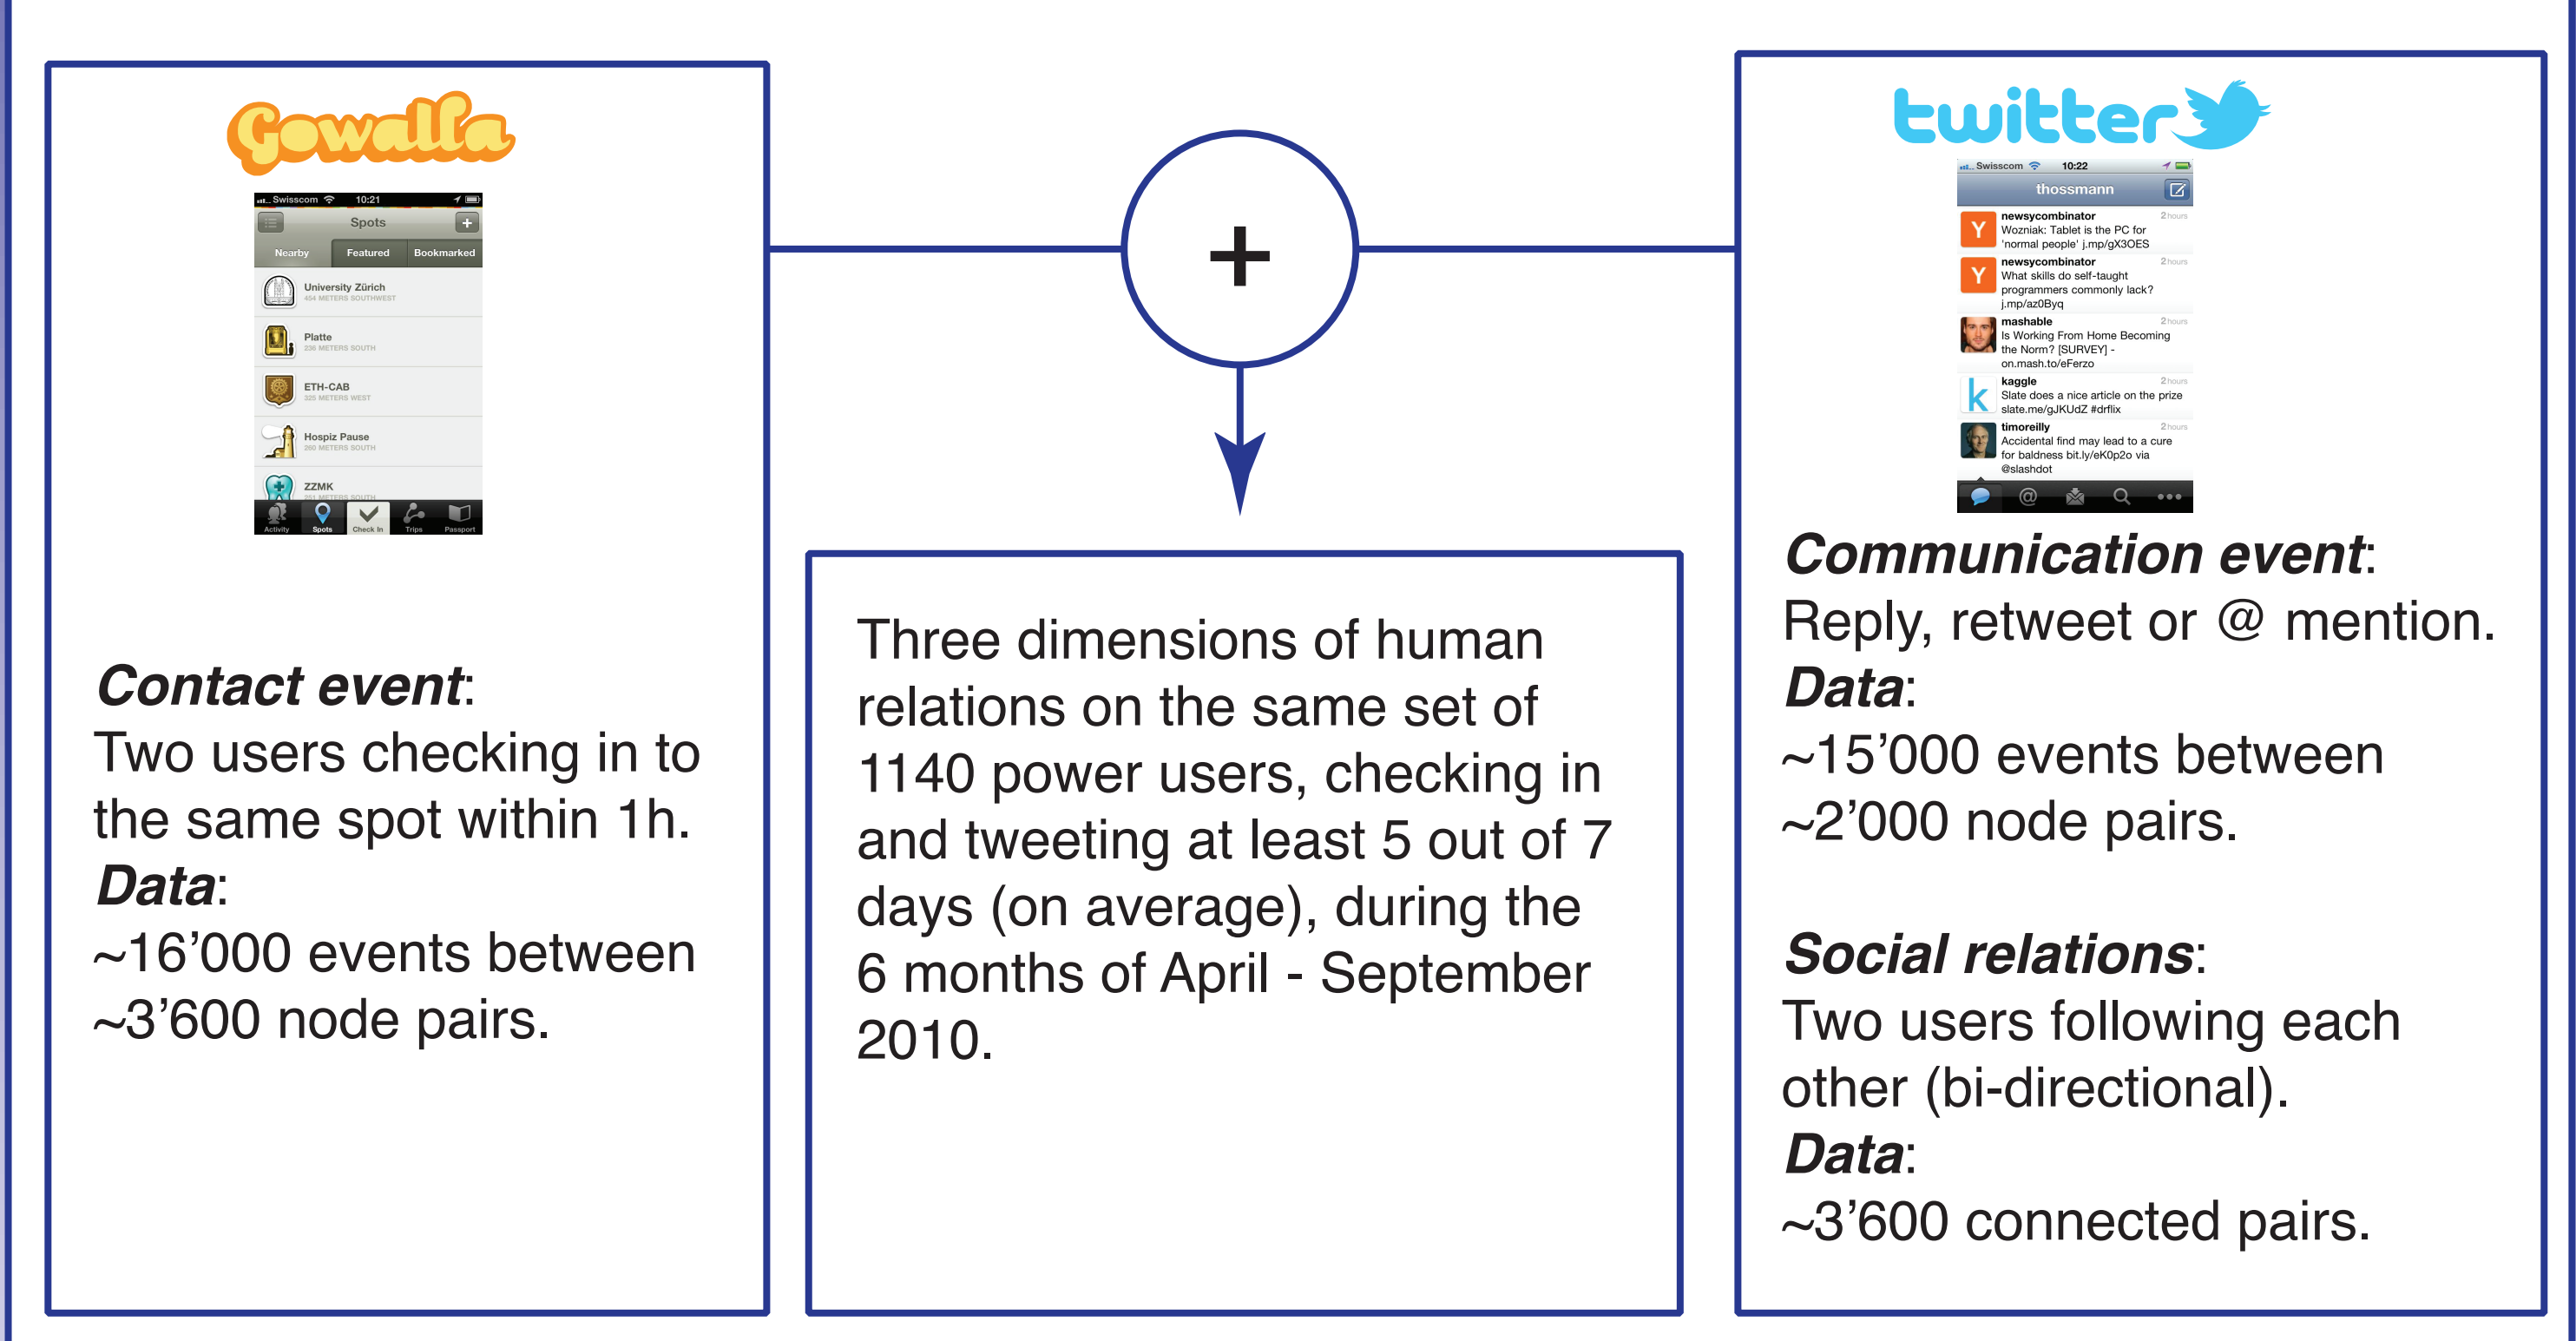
Gowalla

Swisscom 10:21

Spots

Nearby Featured Bookmarked

University Zürich
454 METERS SOUTHWEST

Platte
236 METERS SOUTH

ETH-CAB
325 METERS WEST

Hospiz Pause
260 METERS SOUTH

ZZMK
251 METERS SOUTH

Activity Spots Check In Trips Passport

*Contact event*:
Two users checking in to the same spot within 1h.
*Data*:
~16’000 events between ~3’600 node pairs.

+

Three dimensions of human relations on the same set of 1140 power users, checking in and tweeting at least 5 out of 7 days (on average), during the 6 months of April - September 2010.

twitter

Swisscom 10:22

thossmann

newsycombinator 2 hours
Wozniak: Tablet is the PC for 'normal people' j.mp/gX3OES

newsycombinator 2 hours
What skills do self-taught programmers commonly lack? j.mp/az0Byq

mashable 2 hours
Is Working From Home Becoming the Norm? [SURVEY] - on.mash.to/eFerzo

kaggle 2 hours
Slate does a nice article on the prize slate.me/gJKUdZ #drflix

timoreilly 2 hours
Accidental find may lead to a cure for baldness bit.ly/eK0p2o via @slashdot

*Communication event*:
Reply, retweet or @ mention.
*Data*:
~15’000 events between ~2’000 node pairs.

*Social relations*:
Two users following each other (bi-directional).
*Data*:
~3’600 connected pairs.